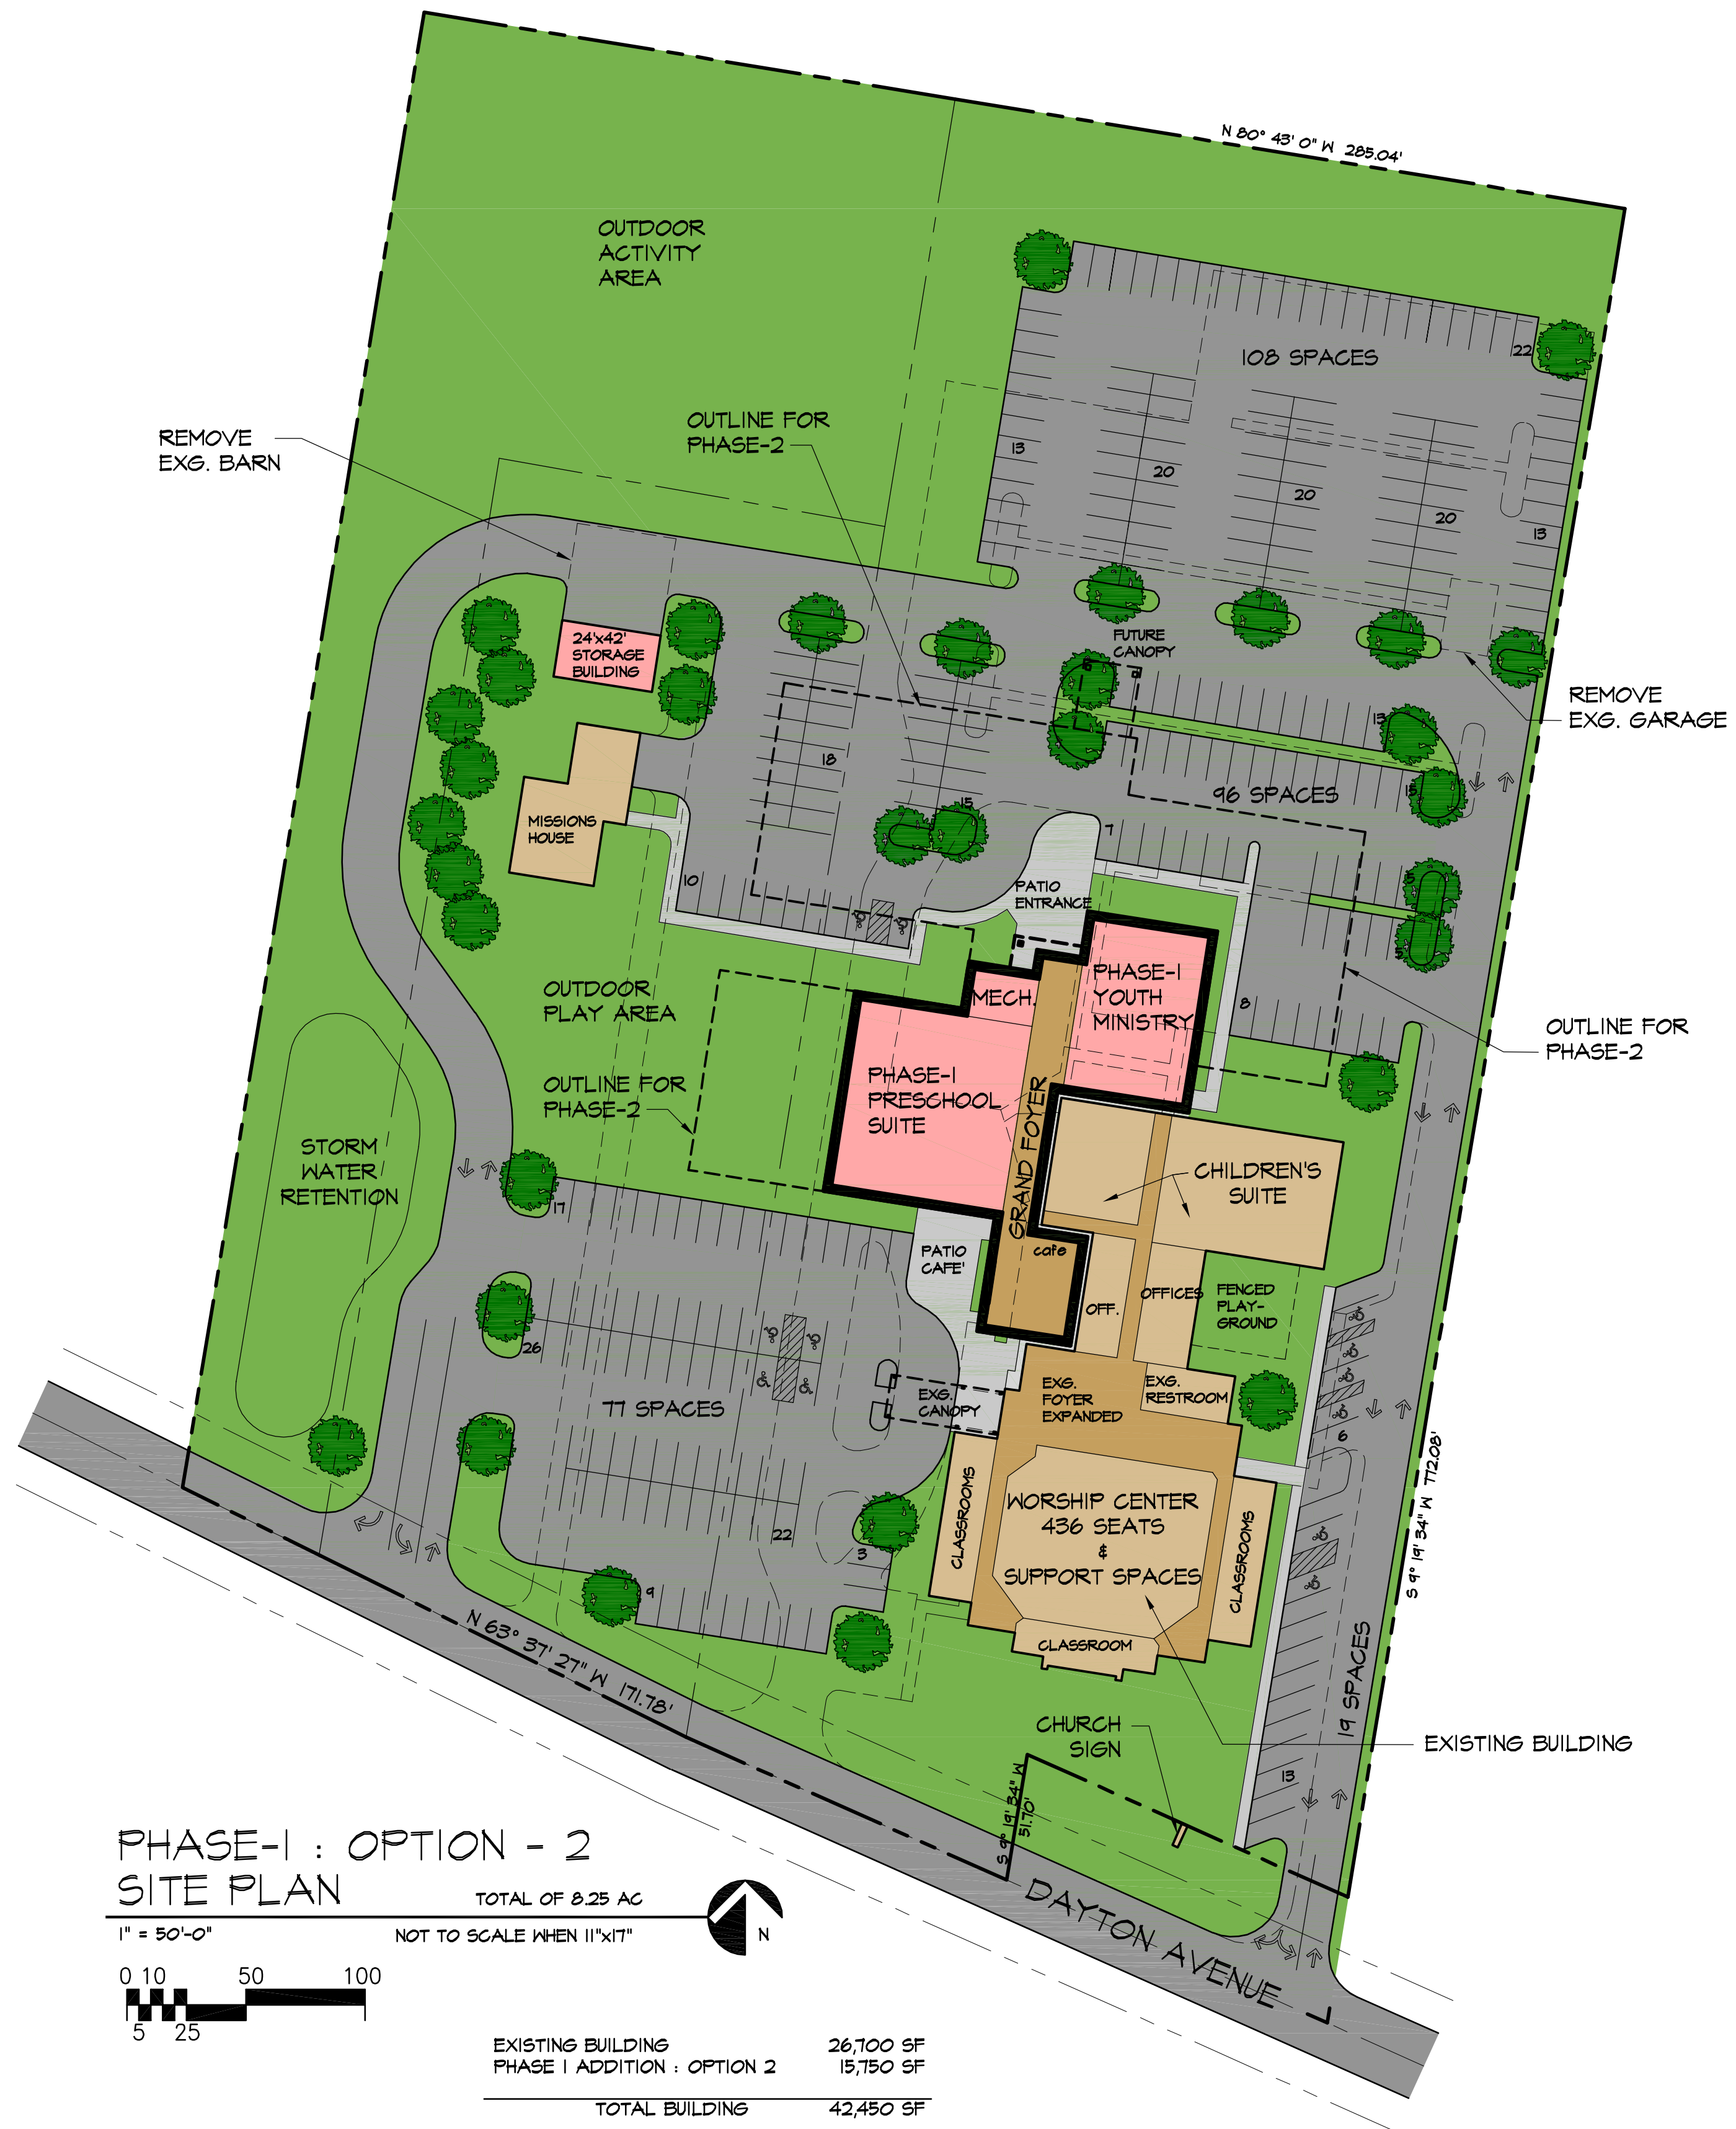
N 80° 43' 0" W 285.04'

OUTDOOR ACTIVITY AREA

108 SPACES

22

13

20

20

20

13

REMOVE EXG. BARN

OUTLINE FOR PHASE-2

24'x42' STORAGE BUILDING

FUTURE CANOPY

6

4

REMOVE EXG. GARAGE

13

18

96 SPACES

15

MISSIONS HOUSE

15

7

PATIO ENTRANCE

10

5

PHASE-1 YOUTH MINISTRY

MECH.

8

OUTDOOR PLAY AREA

OUTLINE FOR PHASE-2

PHASE-1 PRESCHOOL SUITE

OUTLINE FOR PHASE-2

GRAND FOYER

STORM WATER RETENTION

CHILDREN'S SUITE

17

PATIO CAFE'

cafe

OFFICES

FENCED PLAY-GROUND

OFF.

26

EXG. FOYER EXPANDED

EXG. RESTROOM

77 SPACES

EXG. CANOPY

6

CLASSROOMS

WORSHIP CENTER 436 SEATS & SUPPORT SPACES

CLASSROOMS

S 9° 19' 34" W 772.08'

22

3

9

CLASSROOM

19 SPACES

N 63° 37' 27" W 171.78'

CHURCH SIGN

EXISTING BUILDING

S 9° 19' 34" W 51.70'

13

PHASE-1 : OPTION - 2
SITE PLAN

TOTAL OF 8.25 AC

DAYTON AVENUE

1" = 50'-0"

NOT TO SCALE WHEN 11"x17"

N

0 10 50 100
5 25

| EXISTING BUILDING | 26,700 SF |
|---|---|
| PHASE 1 ADDITION : OPTION 2 | 15,750 SF |
| TOTAL BUILDING | 42,450 SF |